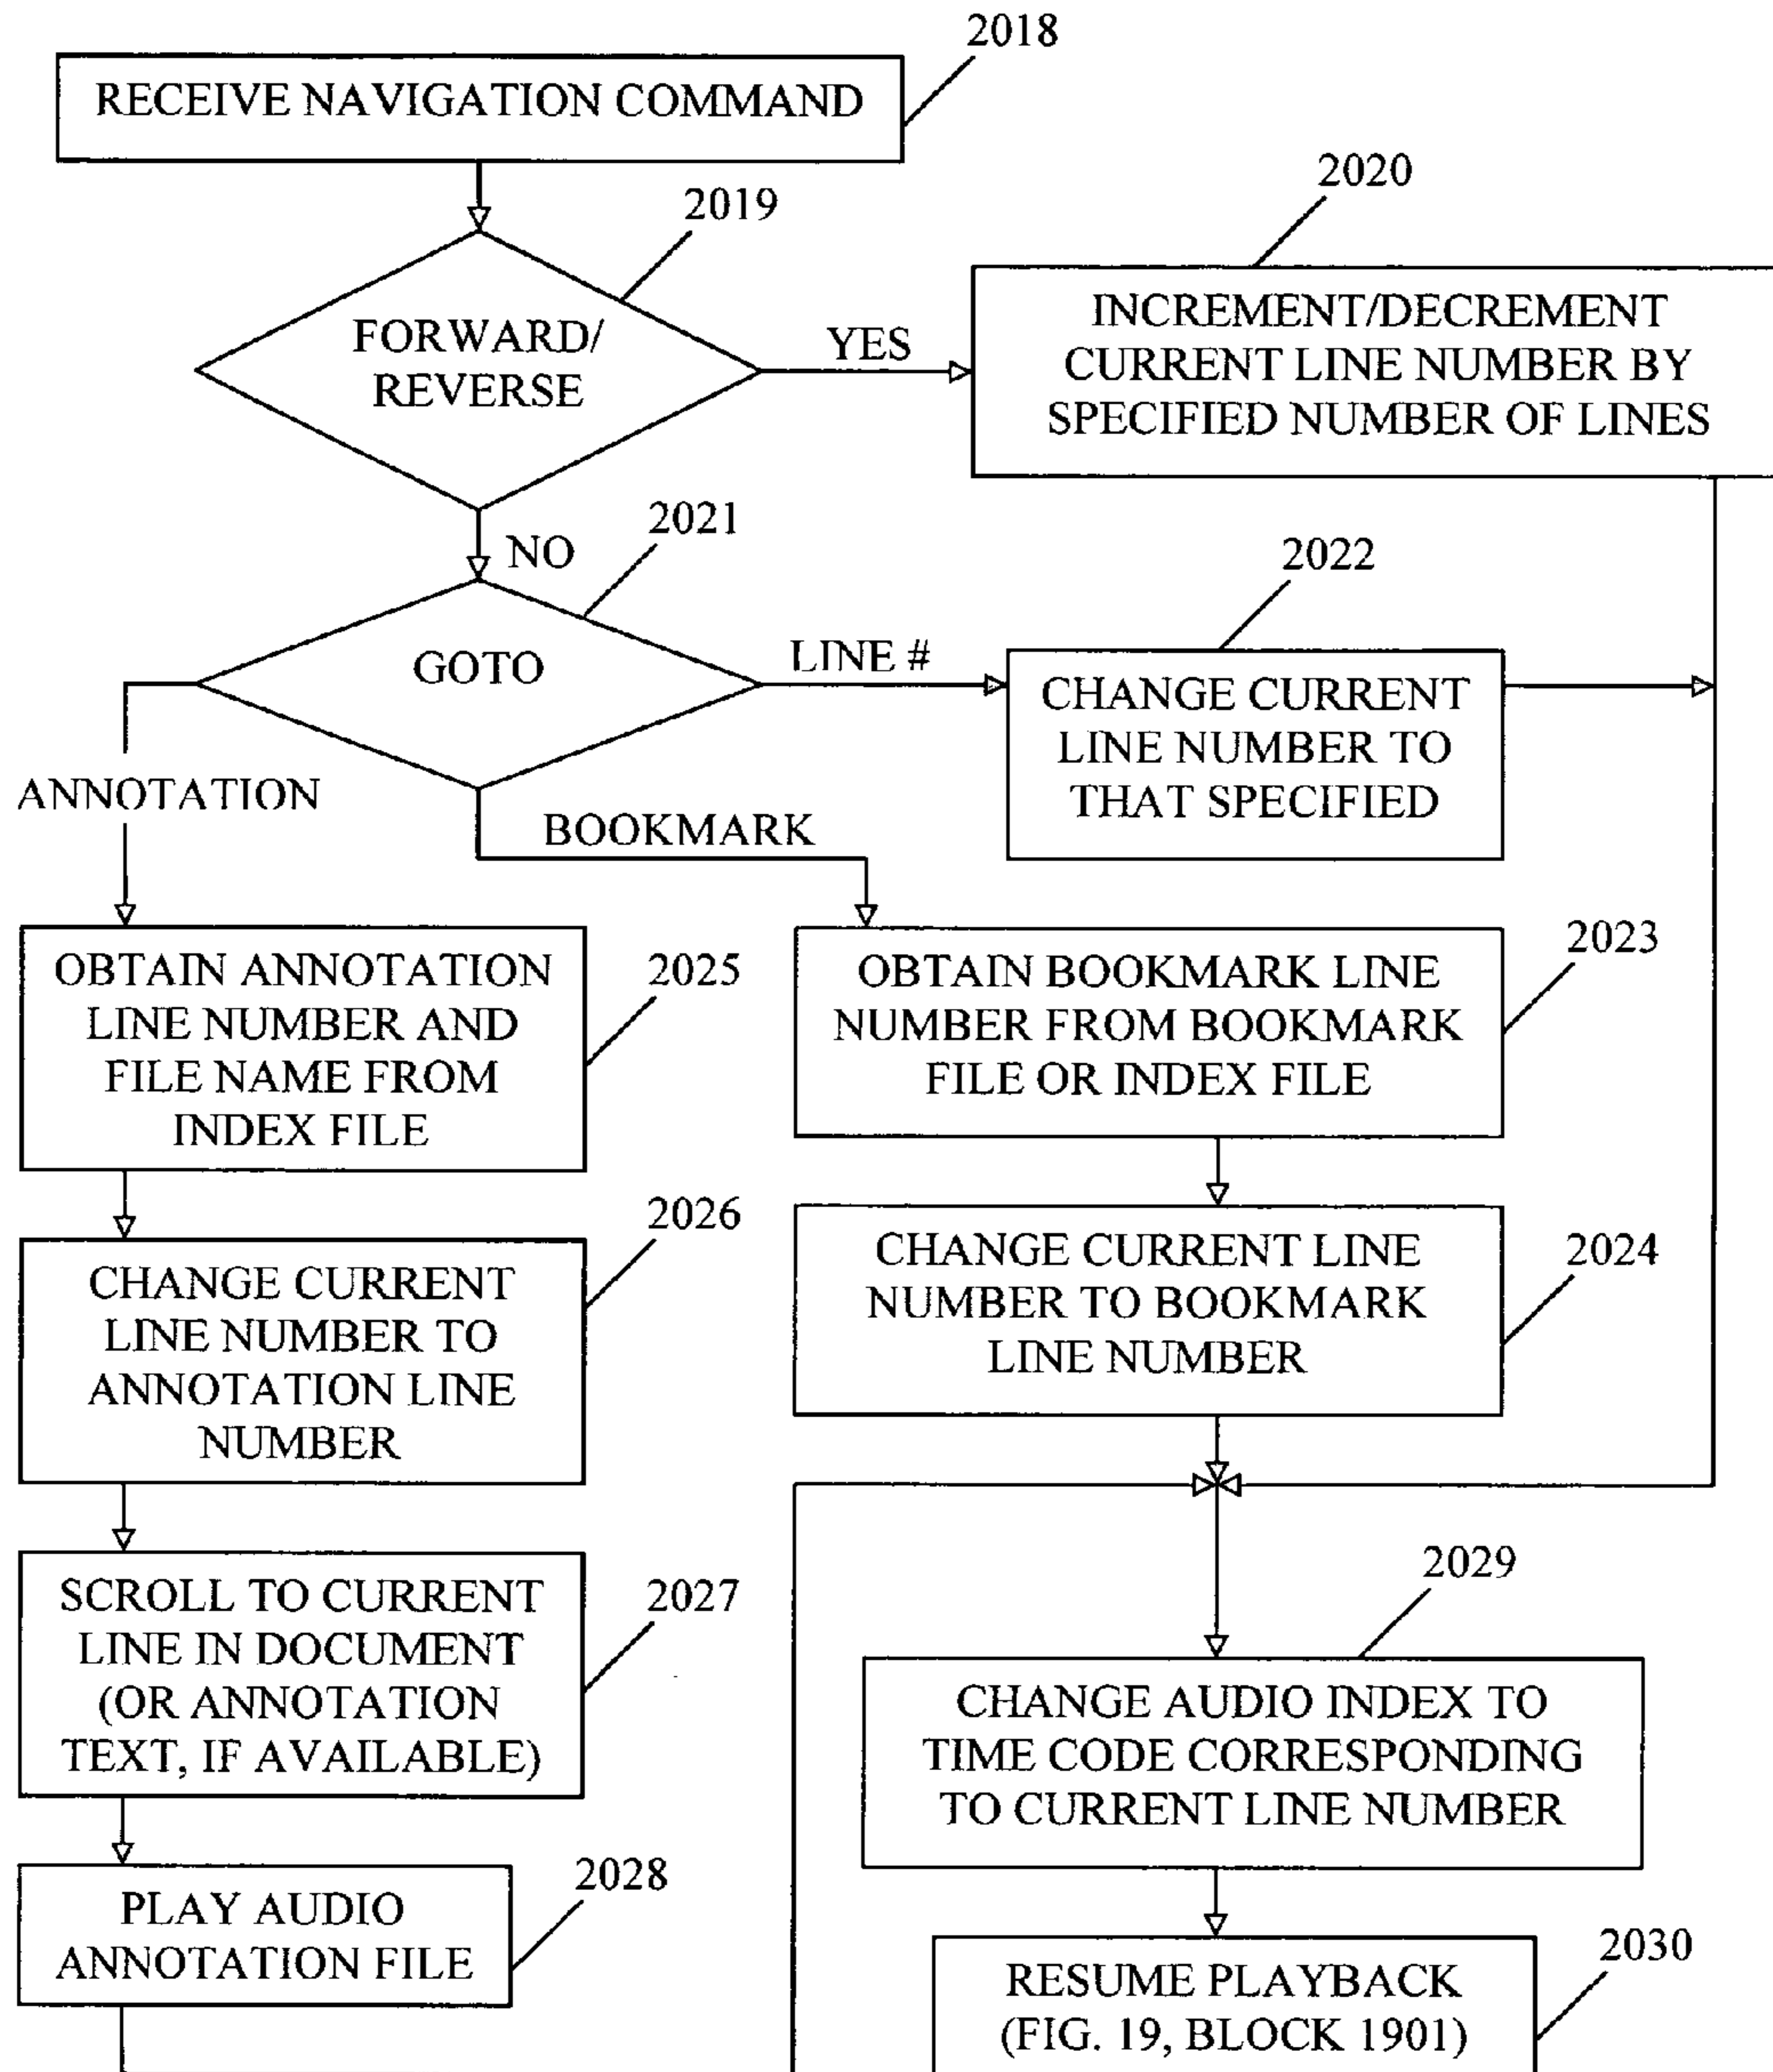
2018

RECEIVE NAVIGATION COMMAND

2019

FORWARD/ REVERSE

YES

2020

INCREMENT/DECREMENT CURRENT LINE NUMBER BY SPECIFIED NUMBER OF LINES

NO

2021

GOTO

LINE #

2022

CHANGE CURRENT LINE NUMBER TO THAT SPECIFIED

ANNOTATION

BOOKMARK

OBTAIN ANNOTATION LINE NUMBER AND FILE NAME FROM INDEX FILE

2025

OBTAIN BOOKMARK LINE NUMBER FROM BOOKMARK FILE OR INDEX FILE

2023

CHANGE CURRENT LINE NUMBER TO ANNOTATION LINE NUMBER

2026

CHANGE CURRENT LINE NUMBER TO BOOKMARK LINE NUMBER

2024

SCROLL TO CURRENT LINE IN DOCUMENT (OR ANNOTATION TEXT, IF AVAILABLE)

2027

2029

CHANGE AUDIO INDEX TO TIME CODE CORRESPONDING TO CURRENT LINE NUMBER

PLAY AUDIO ANNOTATION FILE

2028

RESUME PLAYBACK (FIG. 19, BLOCK 1901)

2030